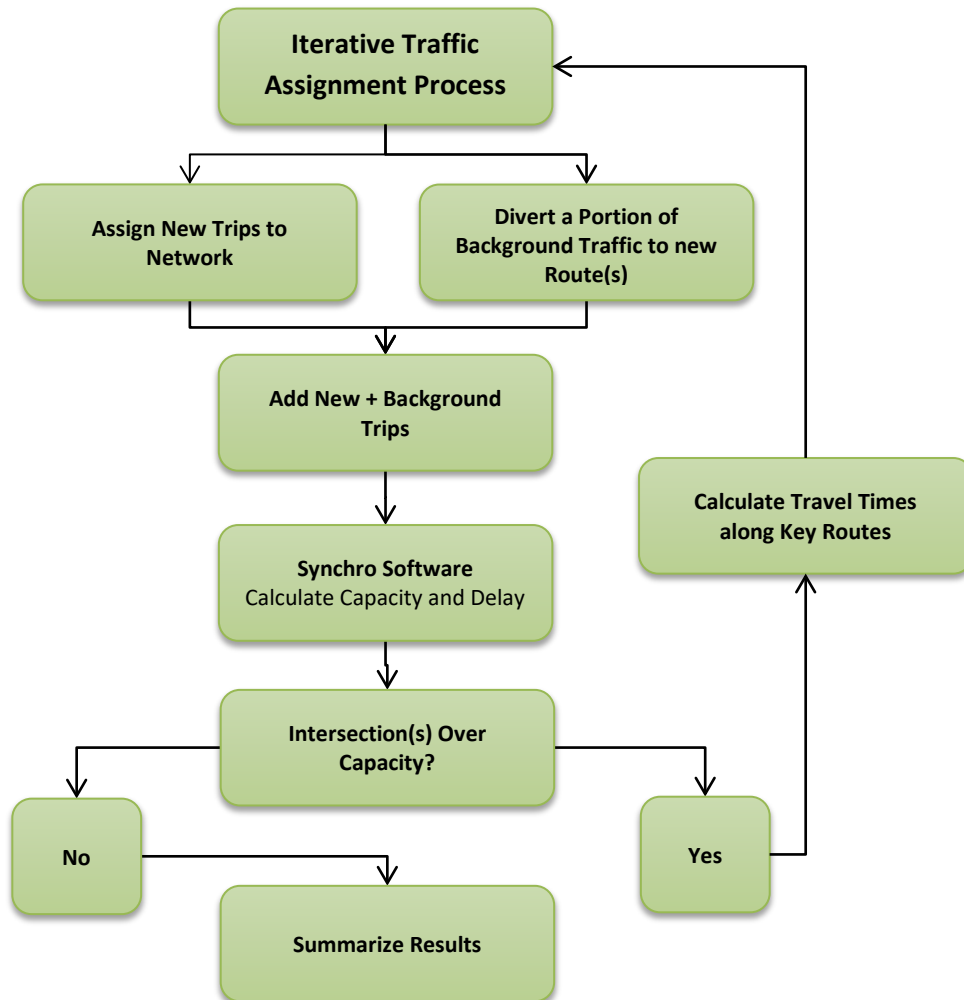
Iterative Traffic Assignment Process

Assign New Trips to Network

Divert a Portion of Background Traffic to new Route(s)

Add New + Background Trips

Synchro Software
Calculate Capacity and Delay

Intersection(s) Over Capacity?

No

Yes

Calculate Travel Times along Key Routes

Summarize Results